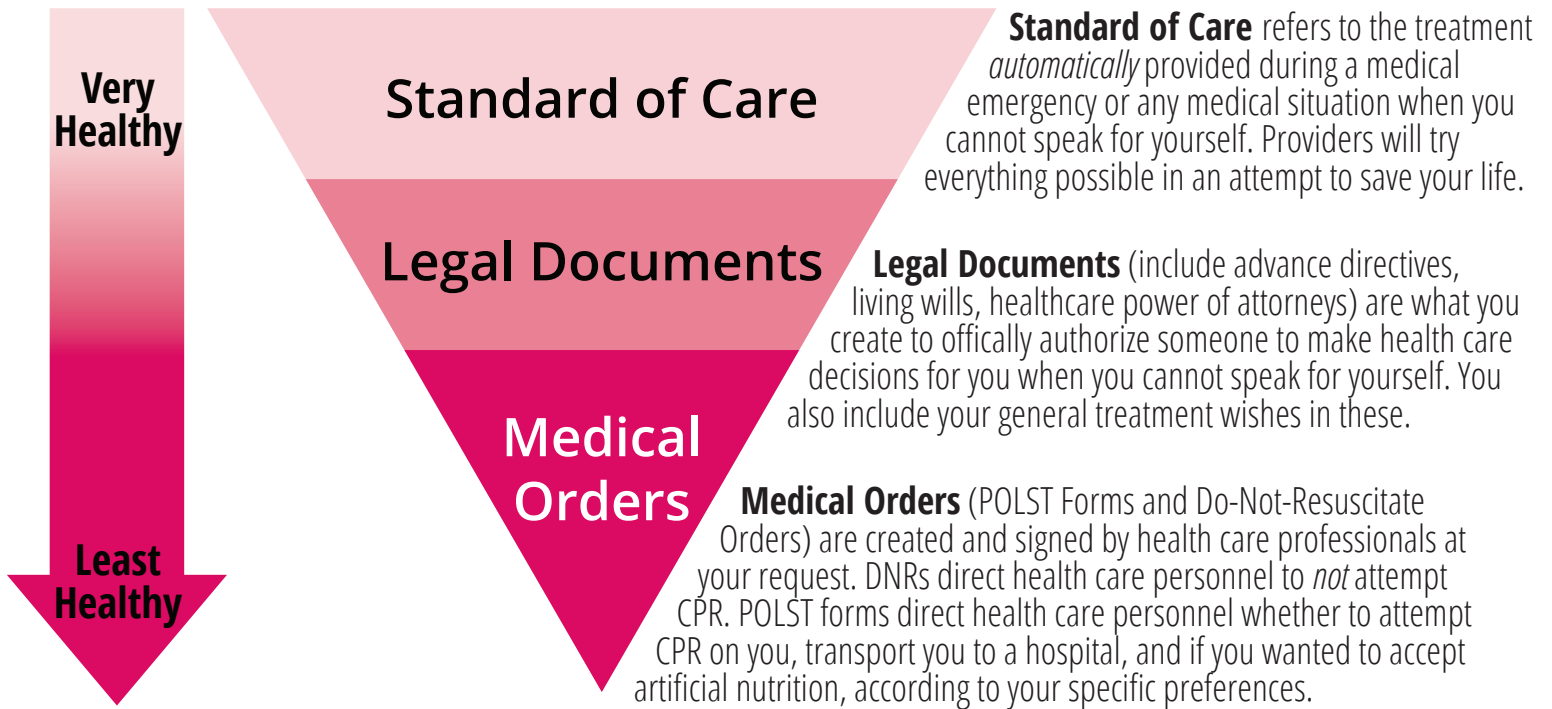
Very Healthy

Least Healthy

Standard of Care

Legal Documents

Medical Orders

**Standard of Care** refers to the treatment *automatically* provided during a medical emergency or any medical situation when you cannot speak for yourself. Providers will try everything possible in an attempt to save your life.

**Legal Documents** (include advance directives, living wills, healthcare power of attorneys) are what you create to offically authorize someone to make health care decisions for you when you cannot speak for yourself. You also include your general treatment wishes in these.

**Medical Orders** (POLST Forms and Do-Not-Resuscitate Orders) are created and signed by health care professionals at your request. DNRs direct health care personnel to *not* attempt CPR. POLST forms direct health care personnel whether to attempt CPR on you, transport you to a hospital, and if you wanted to accept artificial nutrition, according to your specific preferences.